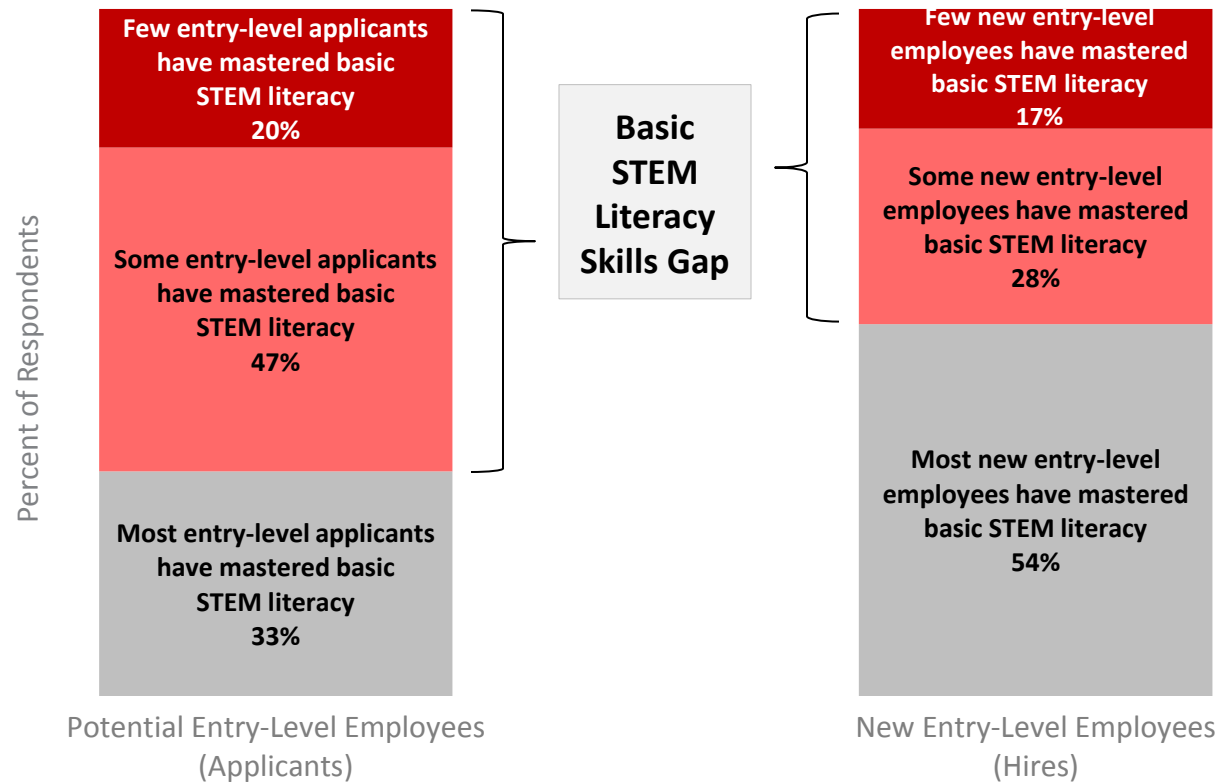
Percent of Respondents

Few entry-level applicants have mastered basic STEM literacy
20%

Some entry-level applicants have mastered basic STEM literacy
47%

Most entry-level applicants have mastered basic STEM literacy
33%

Potential Entry-Level Employees (Applicants)

Basic STEM Literacy Skills Gap

Few new entry-level employees have mastered basic STEM literacy
17%

Some new entry-level employees have mastered basic STEM literacy
28%

Most new entry-level employees have mastered basic STEM literacy
54%

New Entry-Level Employees (Hires)